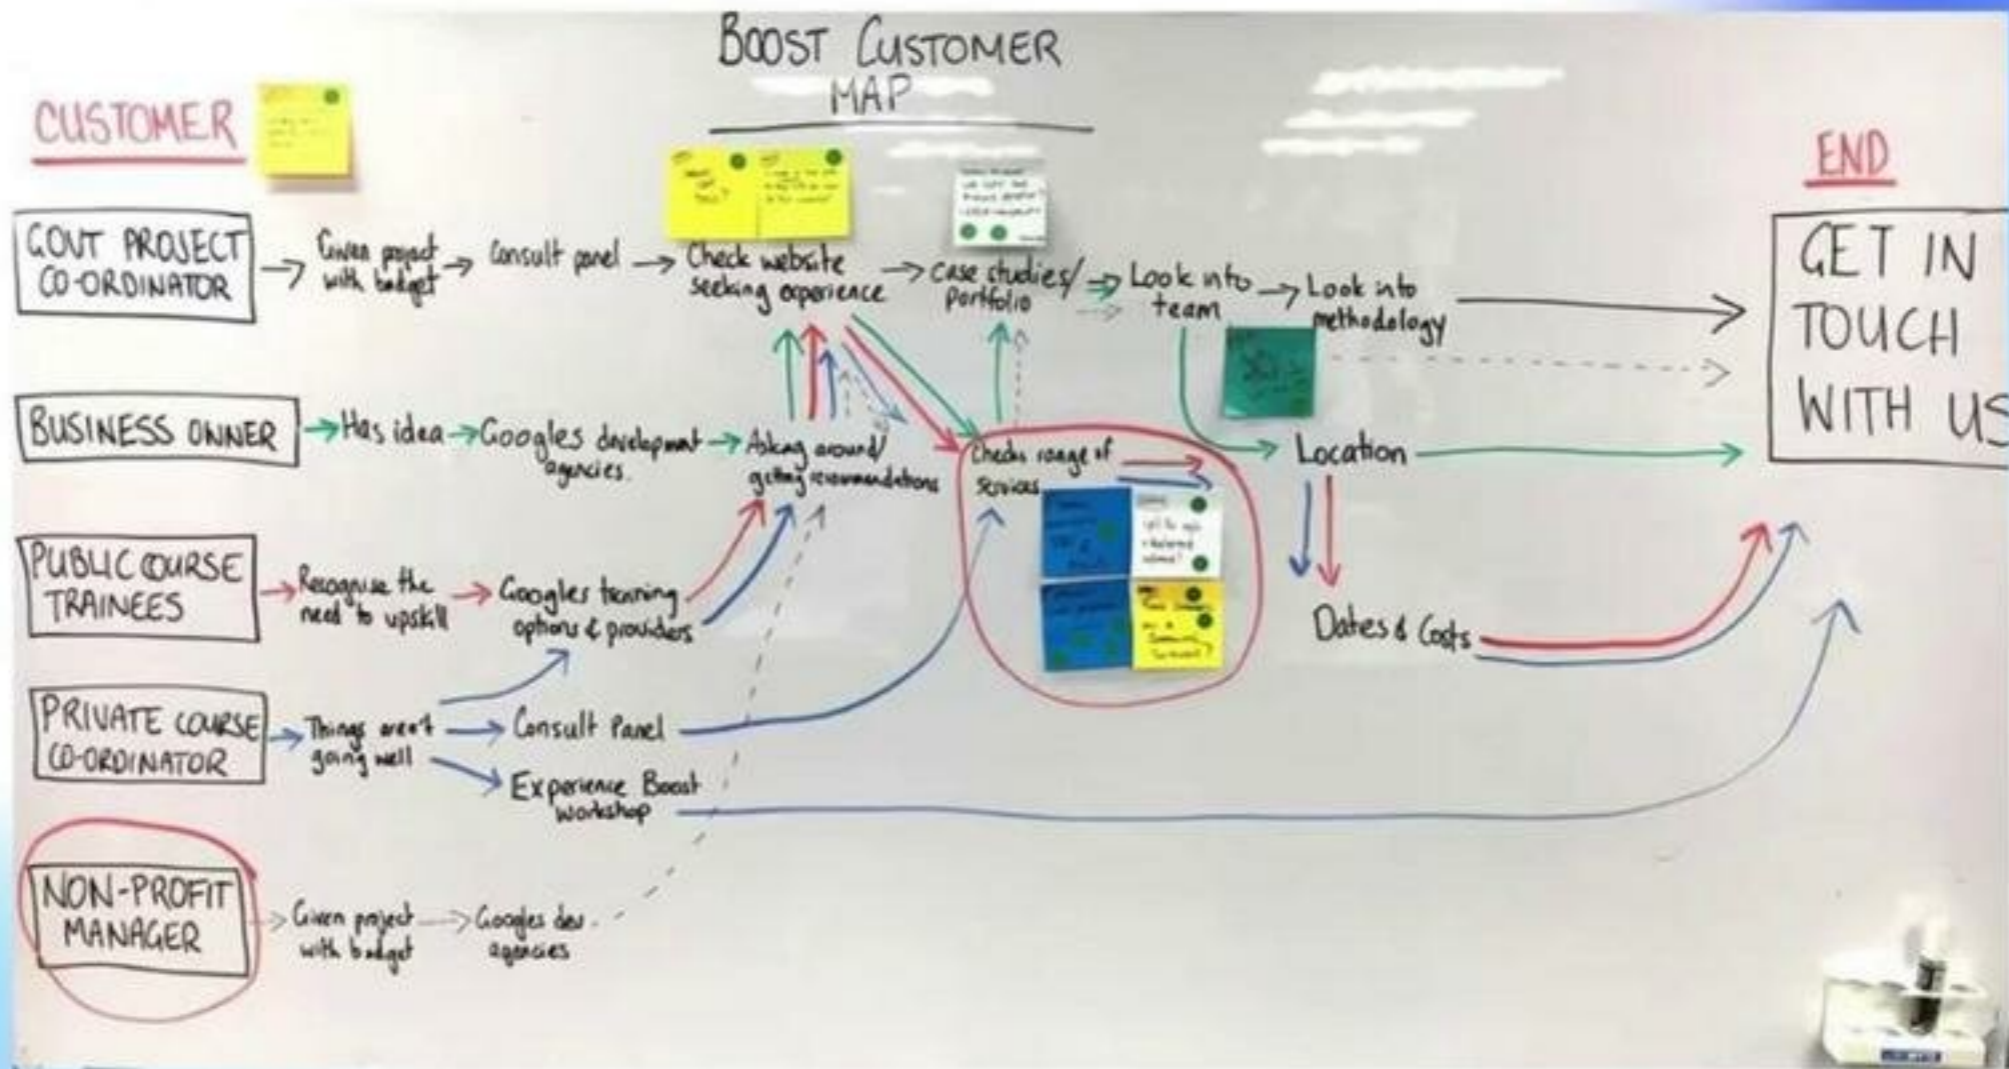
BOOST CUSTOMER MAP

CUSTOMER

END

GOVT PROJECT CO-ORDINATOR → Given project with budget → Consult panel → Check website seeking experience → Case studies/ portfolio → Look into team → Look into methodology → GET IN TOUCH WITH US

BUSINESS OWNER → Has idea → Googles development agencies → Asking around/ getting recommendations → Checks range of services → Location

PUBLIC COURSE TRAINEES → Recognise the need to upskill → Googles training options & providers

Dates & Costs

PRIVATE COURSE CO-ORDINATOR → Things aren't going well → Consult Panel → Experience Boost workshop

NON-PROFIT MANAGER → Given project with budget → Googles dev agencies